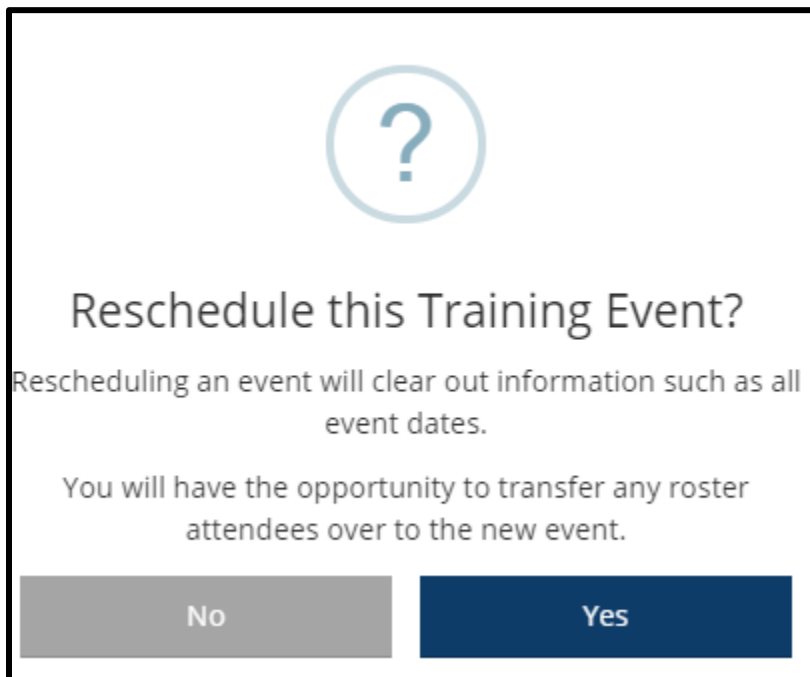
?

Reschedule this Training Event?

Rescheduling an event will clear out information such as all event dates.

You will have the opportunity to transfer any roster attendees over to the new event.

No

Yes